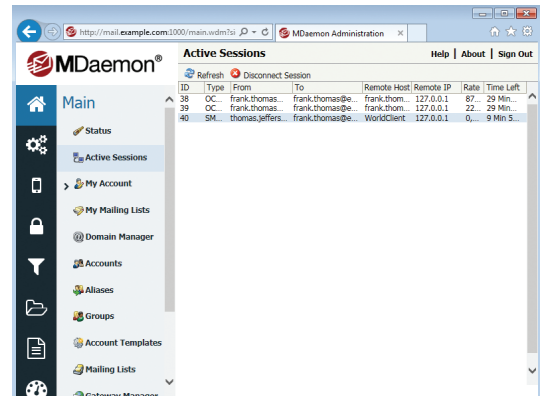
http://mail.example.com:1000/main.wdm?si
MDaemon Administration
MDaemon®
Active Sessions
Help | About | Sign Out
Refresh
Disconnect Session
Main
Status
Active Sessions
My Account
My Mailing Lists
Domain Manager
Accounts
Aliases
Groups
Account Templates
Mailing Lists
Gateway Manager

| ID | Type | From | To | Remote Host | Remote IP | Rate | Time Left |
|---|---|---|---|---|---|---|---|
| 38 | OC... | frank.thomas... | frank.thomas@e... | frank.thom... | 127.0.0.1 | 87... | 29 Min... |
| 39 | OC... | frank.thomas... | frank.thomas@e... | frank.thom... | 127.0.0.1 | 22... | 29 Min... |
| 40 | SM... | thomas.jeffers... | frank.thomas@e... | WorldClient | 127.0.0.1 | 0,... | 9 Min 5... |